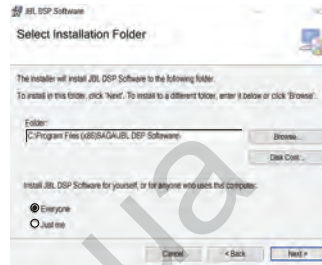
JBL DSP Software

Select Installation Folder

The installer will install JBL DSP Software to the following folder.

To install in this folder, click 'Next'. To install to a different folder, enter it below or click 'Browse'.

Folder:

C:\Program Files (x86)\SAGA\JBL DSP Software\

Browse...

Disk Cost...

Install JBL DSP Software for yourself, or for anyone who uses this computer:

Everyone

Just me

Cancel

< Back

Next >